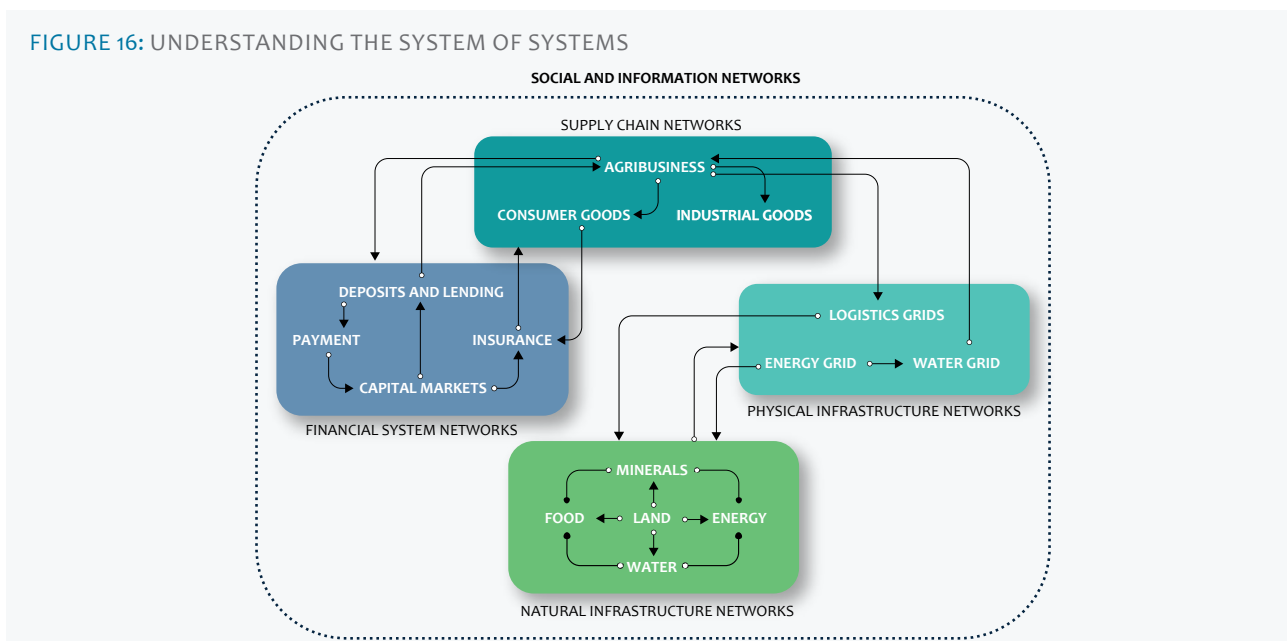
FIGURE 16: UNDERSTANDING THE SYSTEM OF SYSTEMS

SOCIAL AND INFORMATION NETWORKS

SUPPLY CHAIN NETWORKS

AGRIBUSINESS

CONSUMER GOODS

INDUSTRIAL GOODS

DEPOSITS AND LENDING

PAYMENT

INSURANCE

CAPITAL MARKETS

FINANCIAL SYSTEM NETWORKS

LOGISTICS GRIDS

ENERGY GRID

WATER GRID

PHYSICAL INFRASTRUCTURE NETWORKS

MINERALS

FOOD

LAND

ENERGY

WATER

NATURAL INFRASTRUCTURE NETWORKS